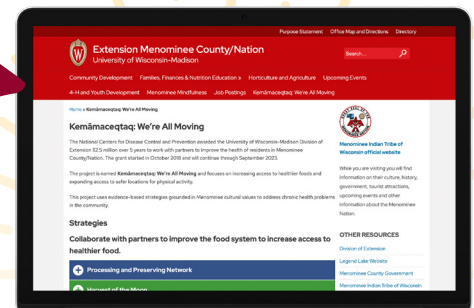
Purpose Statement Office Map and Directions Directory

Extension Menominee County/Nation
University of Wisconsin-Madison

Search...

Community Development Families, Finances & Nutrition Education » Horticulture and Agriculture Upcoming Events

4-H and Youth Development Menominee Mindfulness Job Postings Kemāmaceqtaq: We're All Moving

Home » Kemāmaceqtaq: We're All Moving

Kemāmaceqtaq: We're All Moving

The National Centers for Disease Control and Prevention awarded the University of Wisconsin-Madison Division of Extension $2.5 million over 5 years to work with partners to improve the health of residents in Menominee County/Nation. The grant started in October 2018 and will continue through September 2023.

The project is named Kemāmaceqtaq: We're All Moving and focuses on increasing access to healthier foods and expanding access to safer locations for physical activity.

This project uses evidence-based strategies grounded in Menominee cultural values to address chronic health problems in the community.

Strategies

Collaborate with partners to improve the food system to increase access to healthier food.

Processing and Preserving Network

Harvest of the Moon

Menominee Indian Tribe of Wisconsin official website

While you are visiting you will find information on their culture, history, government, tourist attractions, upcoming events and other information about the Menominee Nation.

OTHER RESOURCES

Division of Extension

Legend Lake Website

Menominee County Government

Menominee Indian Tribe of Wisconsin